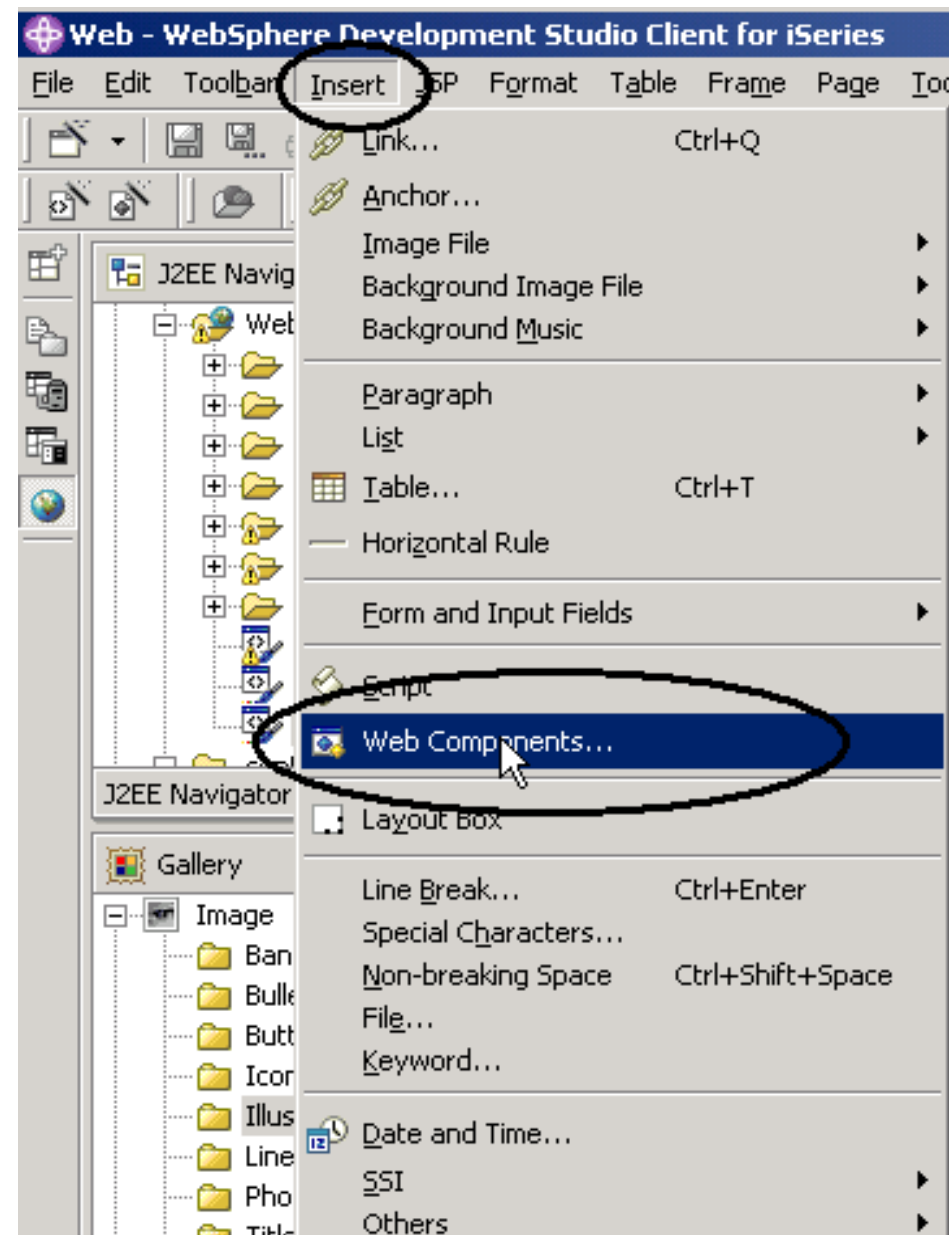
Web - WebSphere Development Studio Client for iSeries

File Edit Toolbar Insert JSP Format Table Frame Page Too

J2EE Navig
Web

J2EE Navigator

Gallery
Image
Ban
Bulle
Butt
Icor
Illus
Line
Pho
Title

Link... Ctrl+Q
Anchor...
Image File
Background Image File
Background Music

Paragraph
List
Table... Ctrl+T
Horizontal Rule

Form and Input Fields

Script
Web Components...
Layout Box

Line Break... Ctrl+Enter
Special Characters...
Non-breaking Space Ctrl+Shift+Space
File...
Keyword...

Date and Time...
SSI
Others